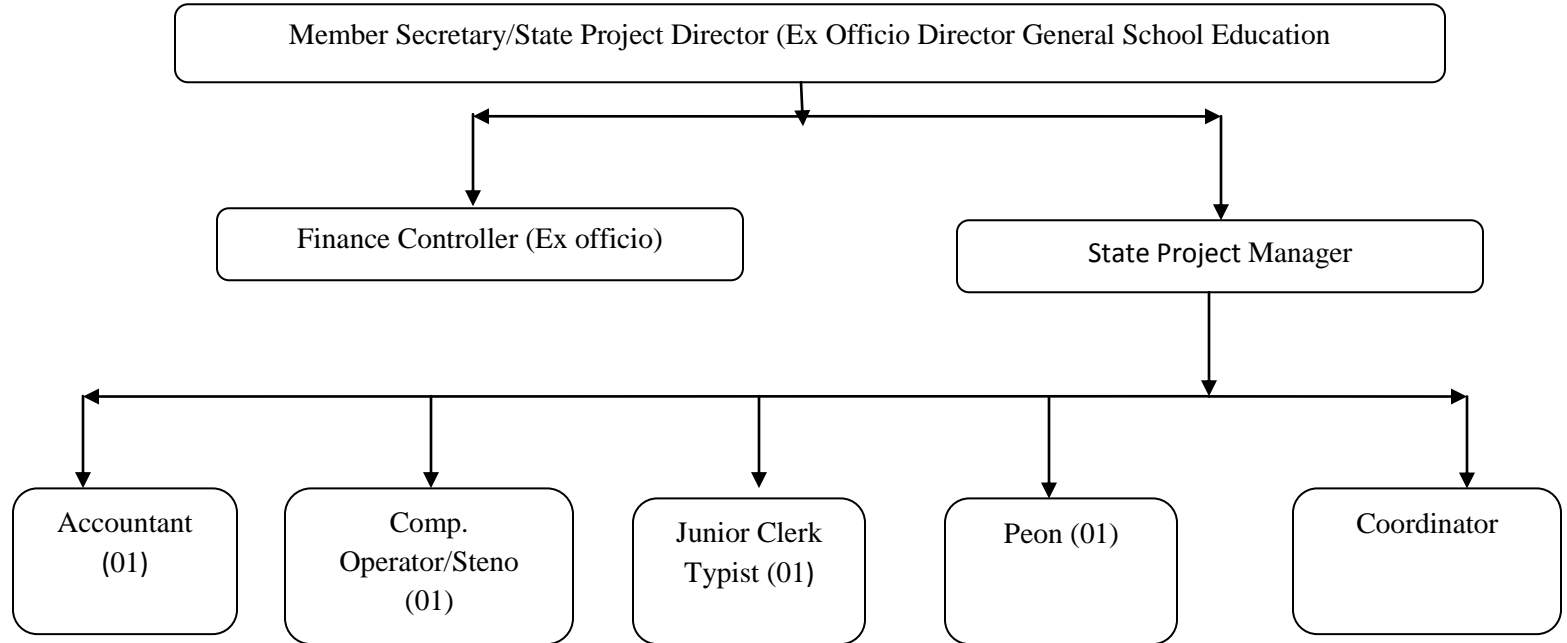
Member Secretary/State Project Director (Ex Officio Director General School Education

Finance Controller (Ex officio)

State Project Manager

Accountant (01)

Comp. Operator/Steno (01)

Junior Clerk Typist (01)

Peon (01)

Coordinator